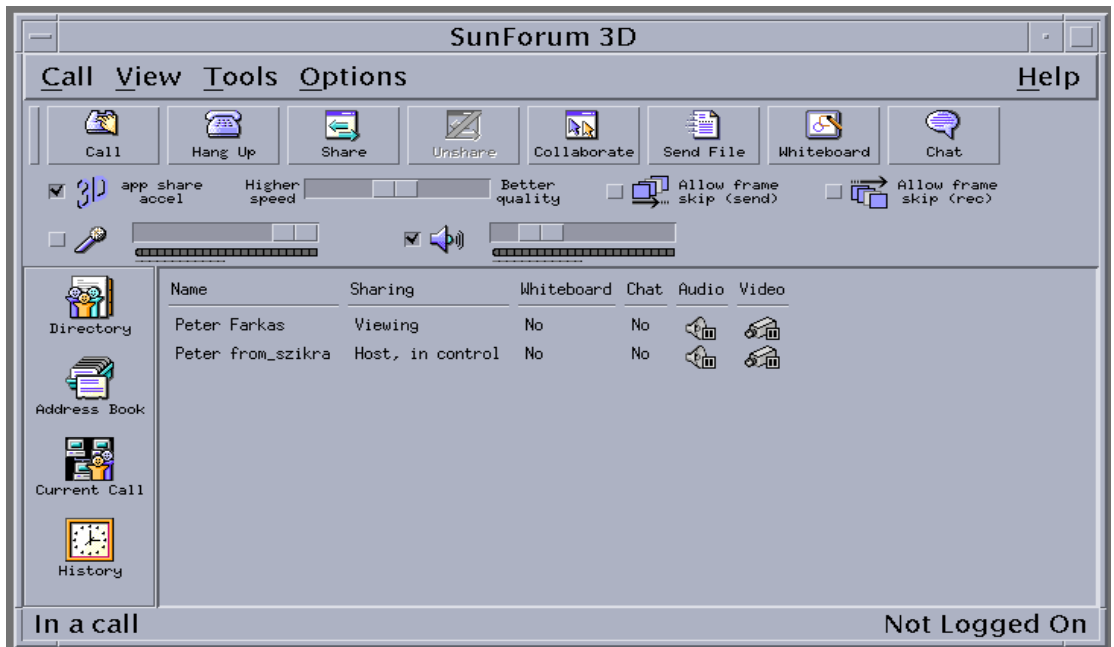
SunForum 3D

Call View Tools Options Help

Call Hang Up Share Unshare Collaborate Send File Whiteboard Chat

3D app share accel Higher speed Better quality Allow frame skip (send) Allow frame skip (rec)

Directory
Address Book
Current Call
History

| Name | Sharing | Whiteboard | Chat | Audio | Video |
|---|---|---|---|---|---|
| Peter Farkas | Viewing | No | No | | |
| Peter from_szikra | Host, in control | No | No | | |

In a call Not Logged On